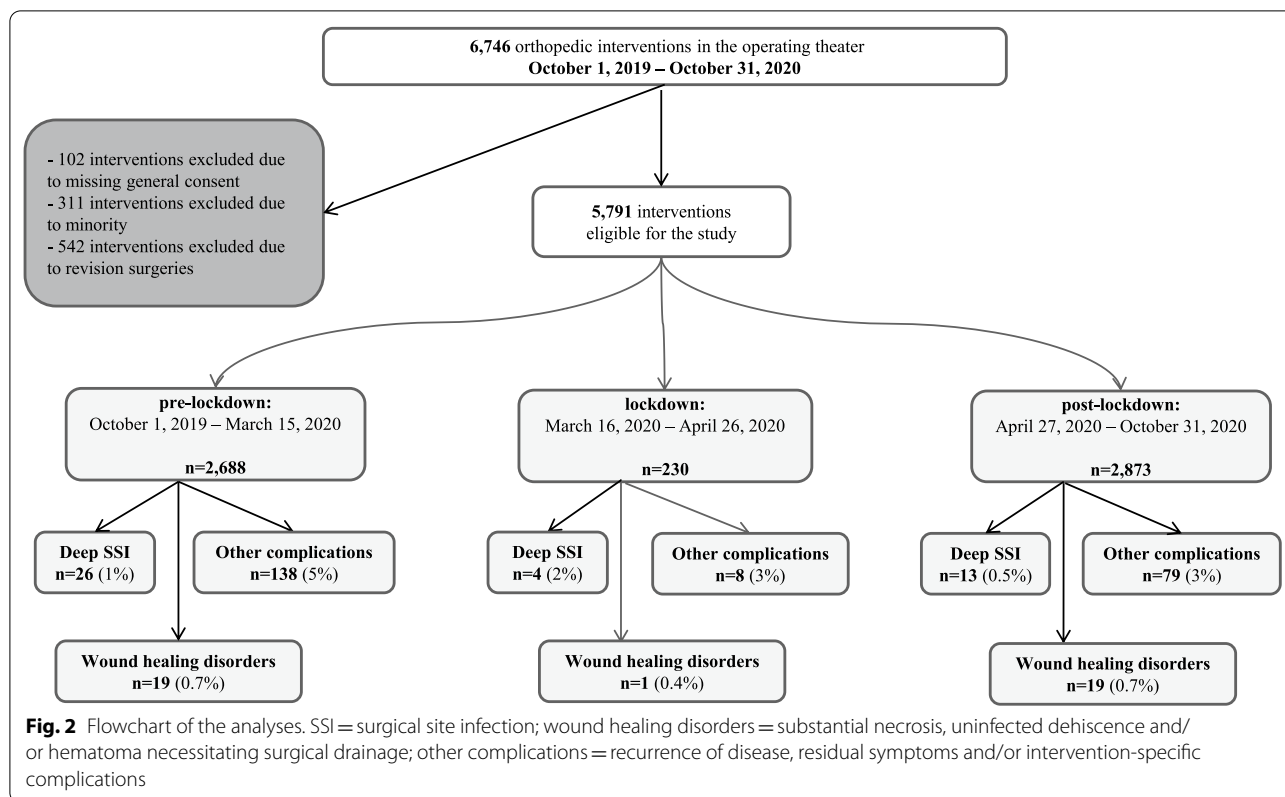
**6,746** orthopedic interventions in the operating theater
**October 1, 2019 – October 31, 2020**

- 102 interventions excluded due to missing general consent
- 311 interventions excluded due to minority
- 542 interventions excluded due to revision surgeries

**5,791** interventions eligible for the study

**pre-lockdown:**
October 1, 2019 – March 15, 2020
**n=2,688**

**Deep SSI**
**n=26** (1%)

**Other complications**
**n=138** (5%)

**Wound healing disorders**
**n=19** (0.7%)

**lockdown:**
March 16, 2020 – April 26, 2020
**n=230**

**Deep SSI**
**n=4** (2%)

**Other complications**
**n=8** (3%)

**Wound healing disorders**
**n=1** (0.4%)

**post-lockdown:**
April 27, 2020 – October 31, 2020
**n=2,873**

**Deep SSI**
**n=13** (0.5%)

**Other complications**
**n=79** (3%)

**Wound healing disorders**
**n=19** (0.7%)

**Fig. 2** Flowchart of the analyses. SSI = surgical site infection; wound healing disorders = substantial necrosis, uninfected dehiscence and/or hematoma necessitating surgical drainage; other complications = recurrence of disease, residual symptoms and/or intervention-specific complications